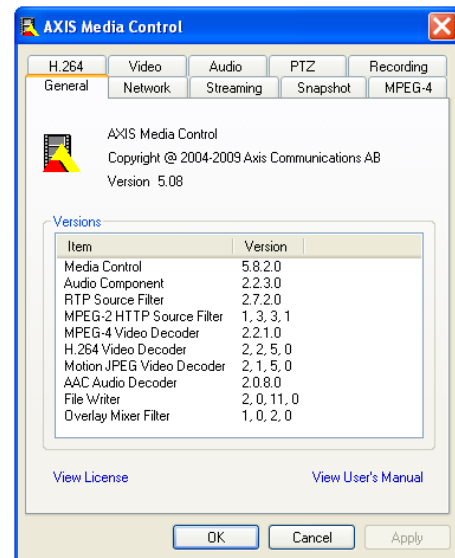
AXIS Media Control

H.264 | Video | Audio | PTZ | Recording
General | Network | Streaming | Snapshot | MPEG-4

AXIS Media Control
Copyright @ 2004-2009 Axis Communications AB
Version 5.08

Versions

| Item | Version |
|---|---|
| Media Control | 5.8.2.0 |
| Audio Component | 2.2.3.0 |
| RTP Source Filter | 2.7.2.0 |
| MPEG-2 HTTP Source Filter | 1, 3, 3, 1 |
| MPEG-4 Video Decoder | 2.2.1.0 |
| H.264 Video Decoder | 2, 2, 5, 0 |
| Motion JPEG Video Decoder | 2, 1, 5, 0 |
| AAC Audio Decoder | 2.0.8.0 |
| File Writer | 2, 0, 11, 0 |
| Overlay Mixer Filter | 1, 0, 2, 0 |

View License
View User's Manual

OK
Cancel
Apply